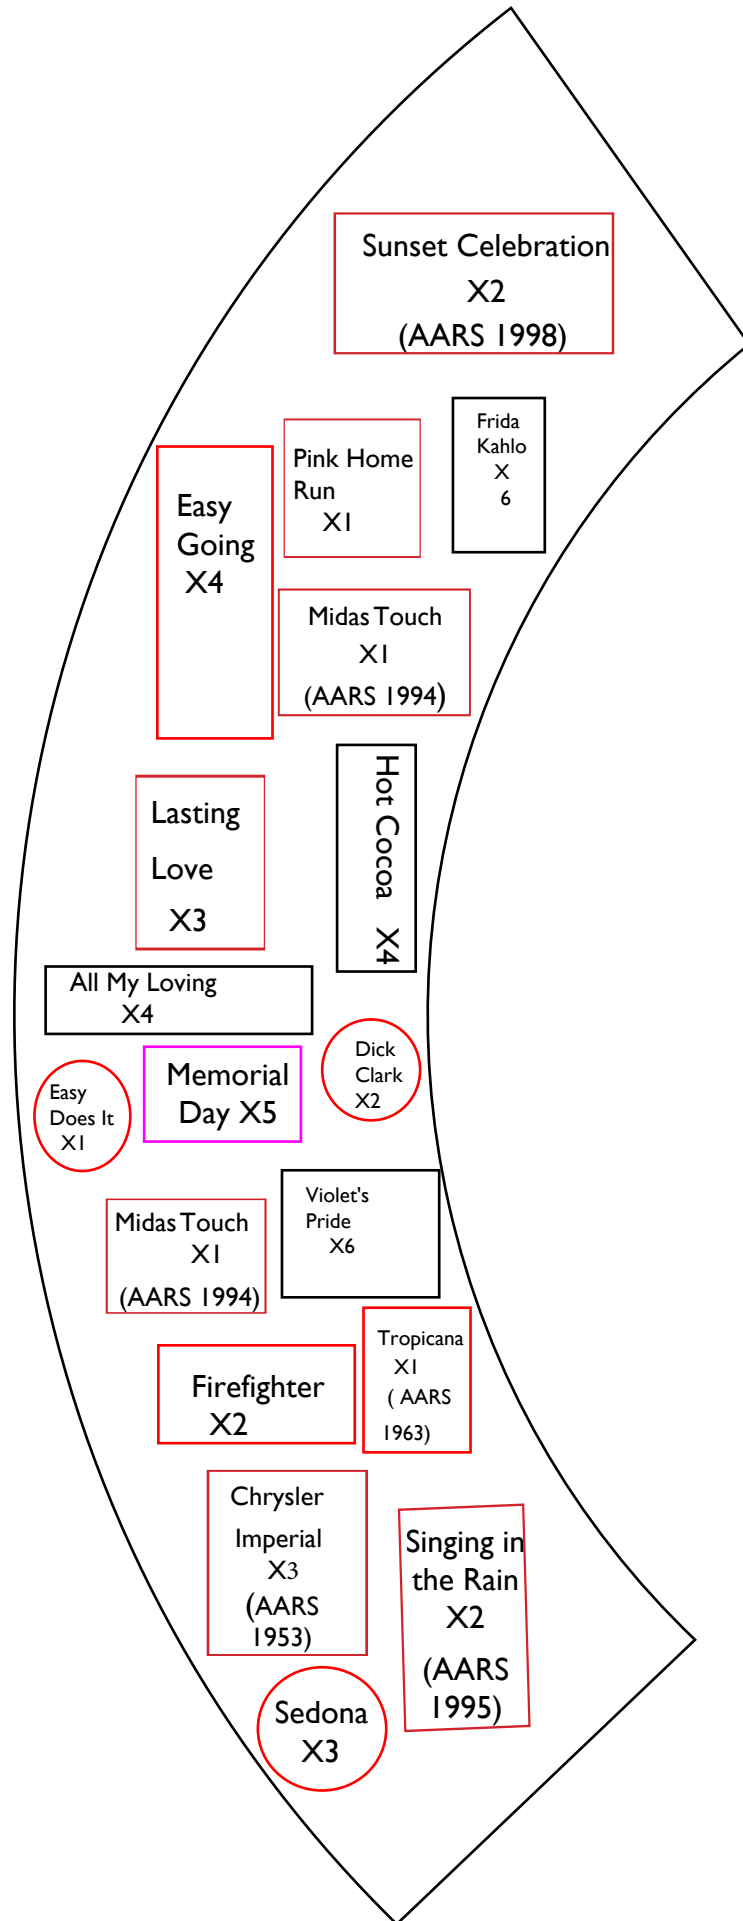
Sunset Celebration X2 (AARS 1998)

Easy Going X4

Pink Home Run X1

Frida Kahlo X 6

Midas Touch X1 (AARS 1994)

Lasting Love X3

Hot Cocoa X4

All My Loving X4

Easy Does It X1

Memorial Day X5

Dick Clark X2

Midas Touch X1 (AARS 1994)

Violet's Pride X6

Firefighter X2

Tropicana X1 ( AARS 1963)

Chrysler Imperial X3 (AARS 1953)

Singing in the Rain X2 (AARS 1995)

Sedona X3